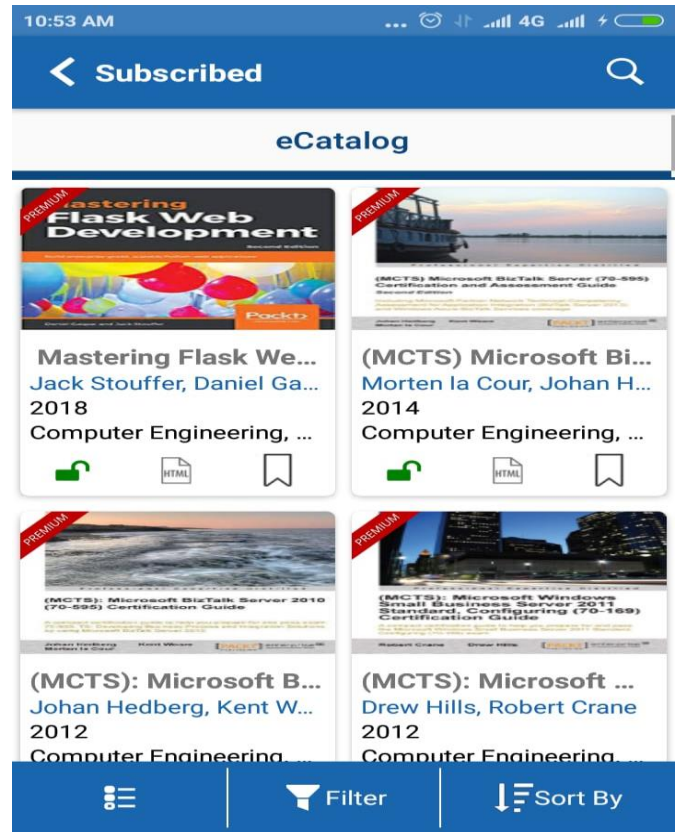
10:53 AM ... 4G

Subscribed

eCatalog

PREMIUM
Mastering Flask Web Development
Second Edition
Packt
Daniel Gaspar and Jack Stouffer

Mastering Flask We...
Jack Stouffer, Daniel Ga...
2018
Computer Engineering, ...
HTML

PREMIUM
(MCTS) Microsoft BizTalk Server (70-595) Certification and Assessment Guide
Second Edition
Johan Hedberg Kent Weare Morten la Cour
PACKT

(MCTS) Microsoft Bi...
Morten la Cour, Johan H...
2014
Computer Engineering, ...
HTML

PREMIUM
(MCTS): Microsoft BizTalk Server 2010 (70-595) Certification Guide
Johan Hedberg Kent Weare Morten la Cour
PACKT

(MCTS): Microsoft B...
Johan Hedberg, Kent W...
2012
Computer Engineering, ...

PREMIUM
(MCTS): Microsoft Windows Small Business Server 2011 Standard, Configuring (70-169) Certification Guide
Robert Crane Drew Hills
PACKT

(MCTS): Microsoft ...
Drew Hills, Robert Crane
2012
Computer Engineering, ...

Filter
Sort By